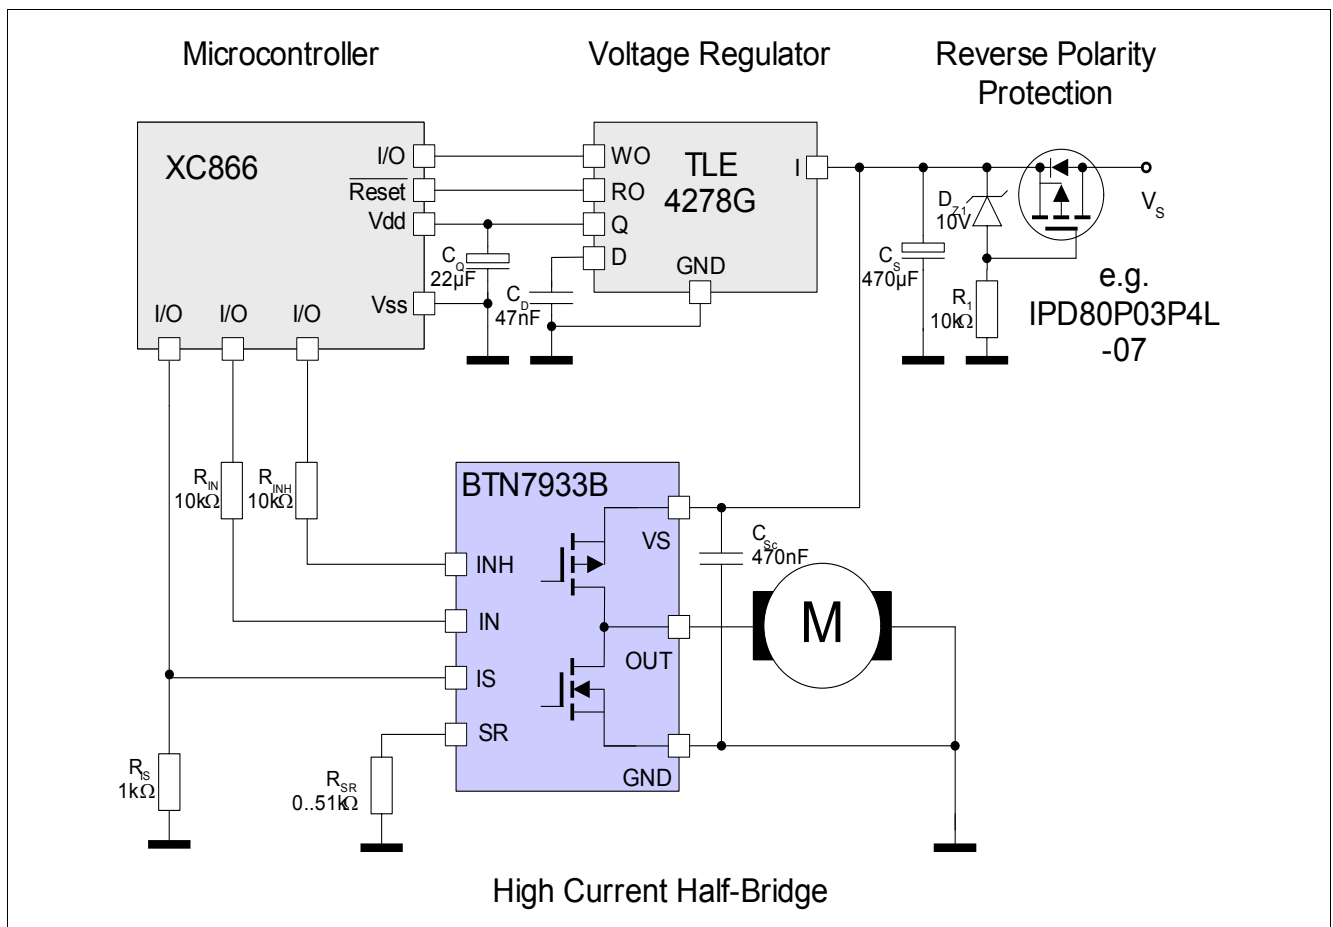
Microcontroller

Voltage Regulator

Reverse Polarity Protection

XC866

I/O

$\overline{\text{Reset}}$

Vdd

Vss

I/O I/O I/O

WO

RO

Q

D

TLE 4278G

GND

I

$C_Q$ 22µF

$C_D$ 47nF

$C_S$ 470µF

$D_{Z1}$ 10V

$R_1$ 10kΩ

$V_S$

e.g. IPD80P03P4L -07

$R_{IN}$ 10kΩ

$R_{INH}$ 10kΩ

BTN7933B

INH

IN

IS

SR

VS

OUT

GND

$C_{Sc}$ 470nF

M

$R_{IS}$ 1kΩ

$R_{SR}$ 0..51kΩ

High Current Half-Bridge